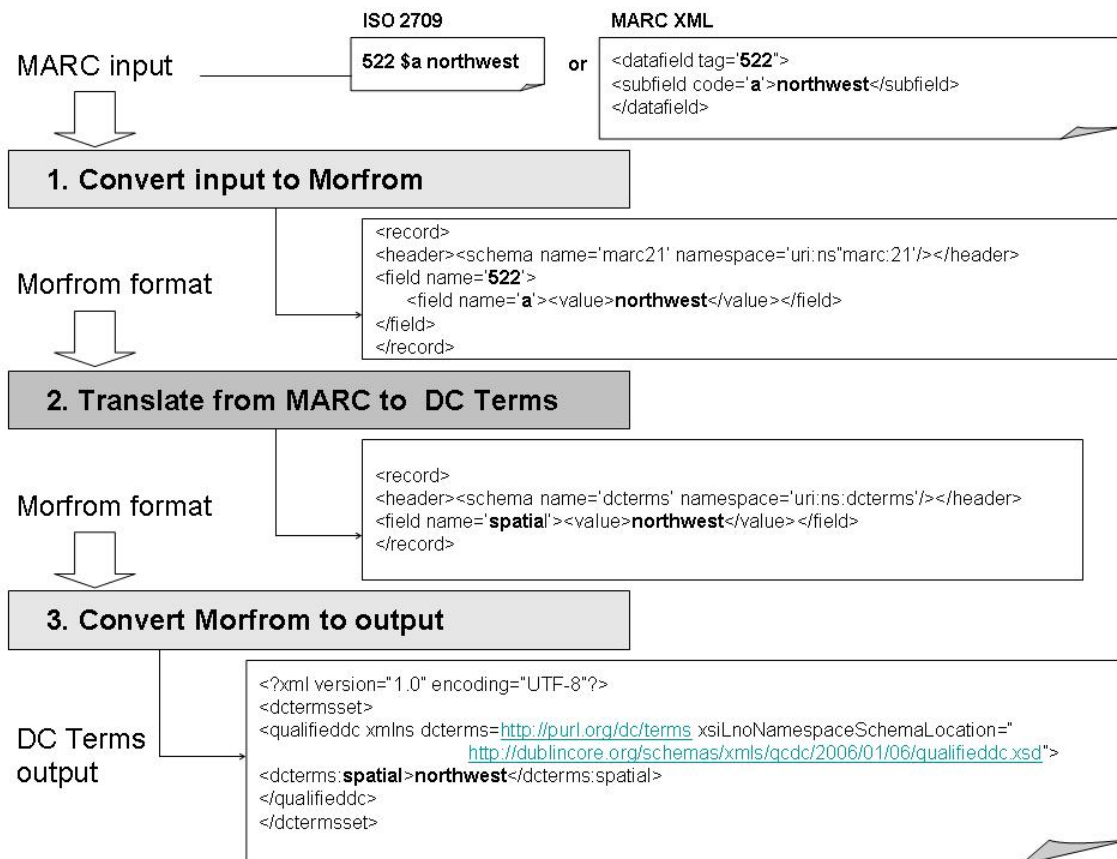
ISO 2709

MARC XML

MARC input

522 $a northwest

or

<datafield tag='522'>
<subfield code='a'>northwest</subfield>
</datafield>

1. Convert input to Morfrom

<record>
<header><schema name='marc21' namespace='uri:ns"marc:21'/></header>
<field name='522'>
<field name='a'><value>northwest</value></field>
</field>
</record>

Morfrom format

2. Translate from MARC to DC Terms

<record>
<header><schema name='dcterms' namespace='uri:ns:dcterms'/></header>
<field name='spatial'><value>northwest</value></field>
</record>

Morfrom format

3. Convert Morfrom to output

DC Terms output

<?xml version="1.0" encoding="UTF-8"?>
<dctermsset>
<qualifieddc xmlns dcterms=http://purl.org/dc/terms xsiLnoNamespaceSchemaLocation="
http://dublincore.org/schemas/xmls/qcdc/2006/01/06/qualifieddc.xsd">
<dcterms:spatial>northwest</dcterms:spatial>
</qualifieddc>
</dctermsset>